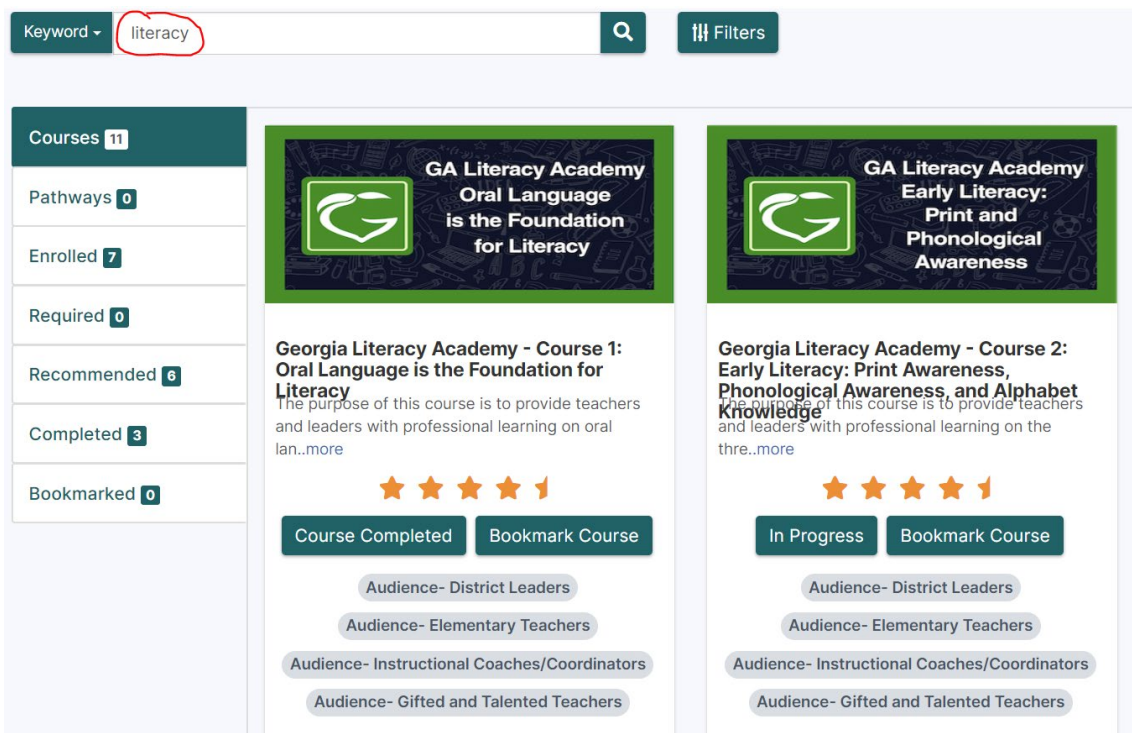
Keyword literacy

Filters

Courses 11

Pathways 0

Enrolled 7

Required 0

Recommended 6

Completed 3

Bookmarked 0

GA Literacy Academy Oral Language is the Foundation for Literacy

Georgia Literacy Academy - Course 1: Oral Language is the Foundation for Literacy

The purpose of this course is to provide teachers and leaders with professional learning on oral lan..more

Course Completed

Bookmark Course

Audience- District Leaders

Audience- Elementary Teachers

Audience- Instructional Coaches/Coordinators

Audience- Gifted and Talented Teachers

GA Literacy Academy Early Literacy: Print and Phonological Awareness

Georgia Literacy Academy - Course 2: Early Literacy: Print Awareness, Phonological Awareness, and Alphabet Knowledge

The purpose of this course is to provide teachers and leaders with professional learning on the thre..more

In Progress

Bookmark Course

Audience- District Leaders

Audience- Elementary Teachers

Audience- Instructional Coaches/Coordinators

Audience- Gifted and Talented Teachers